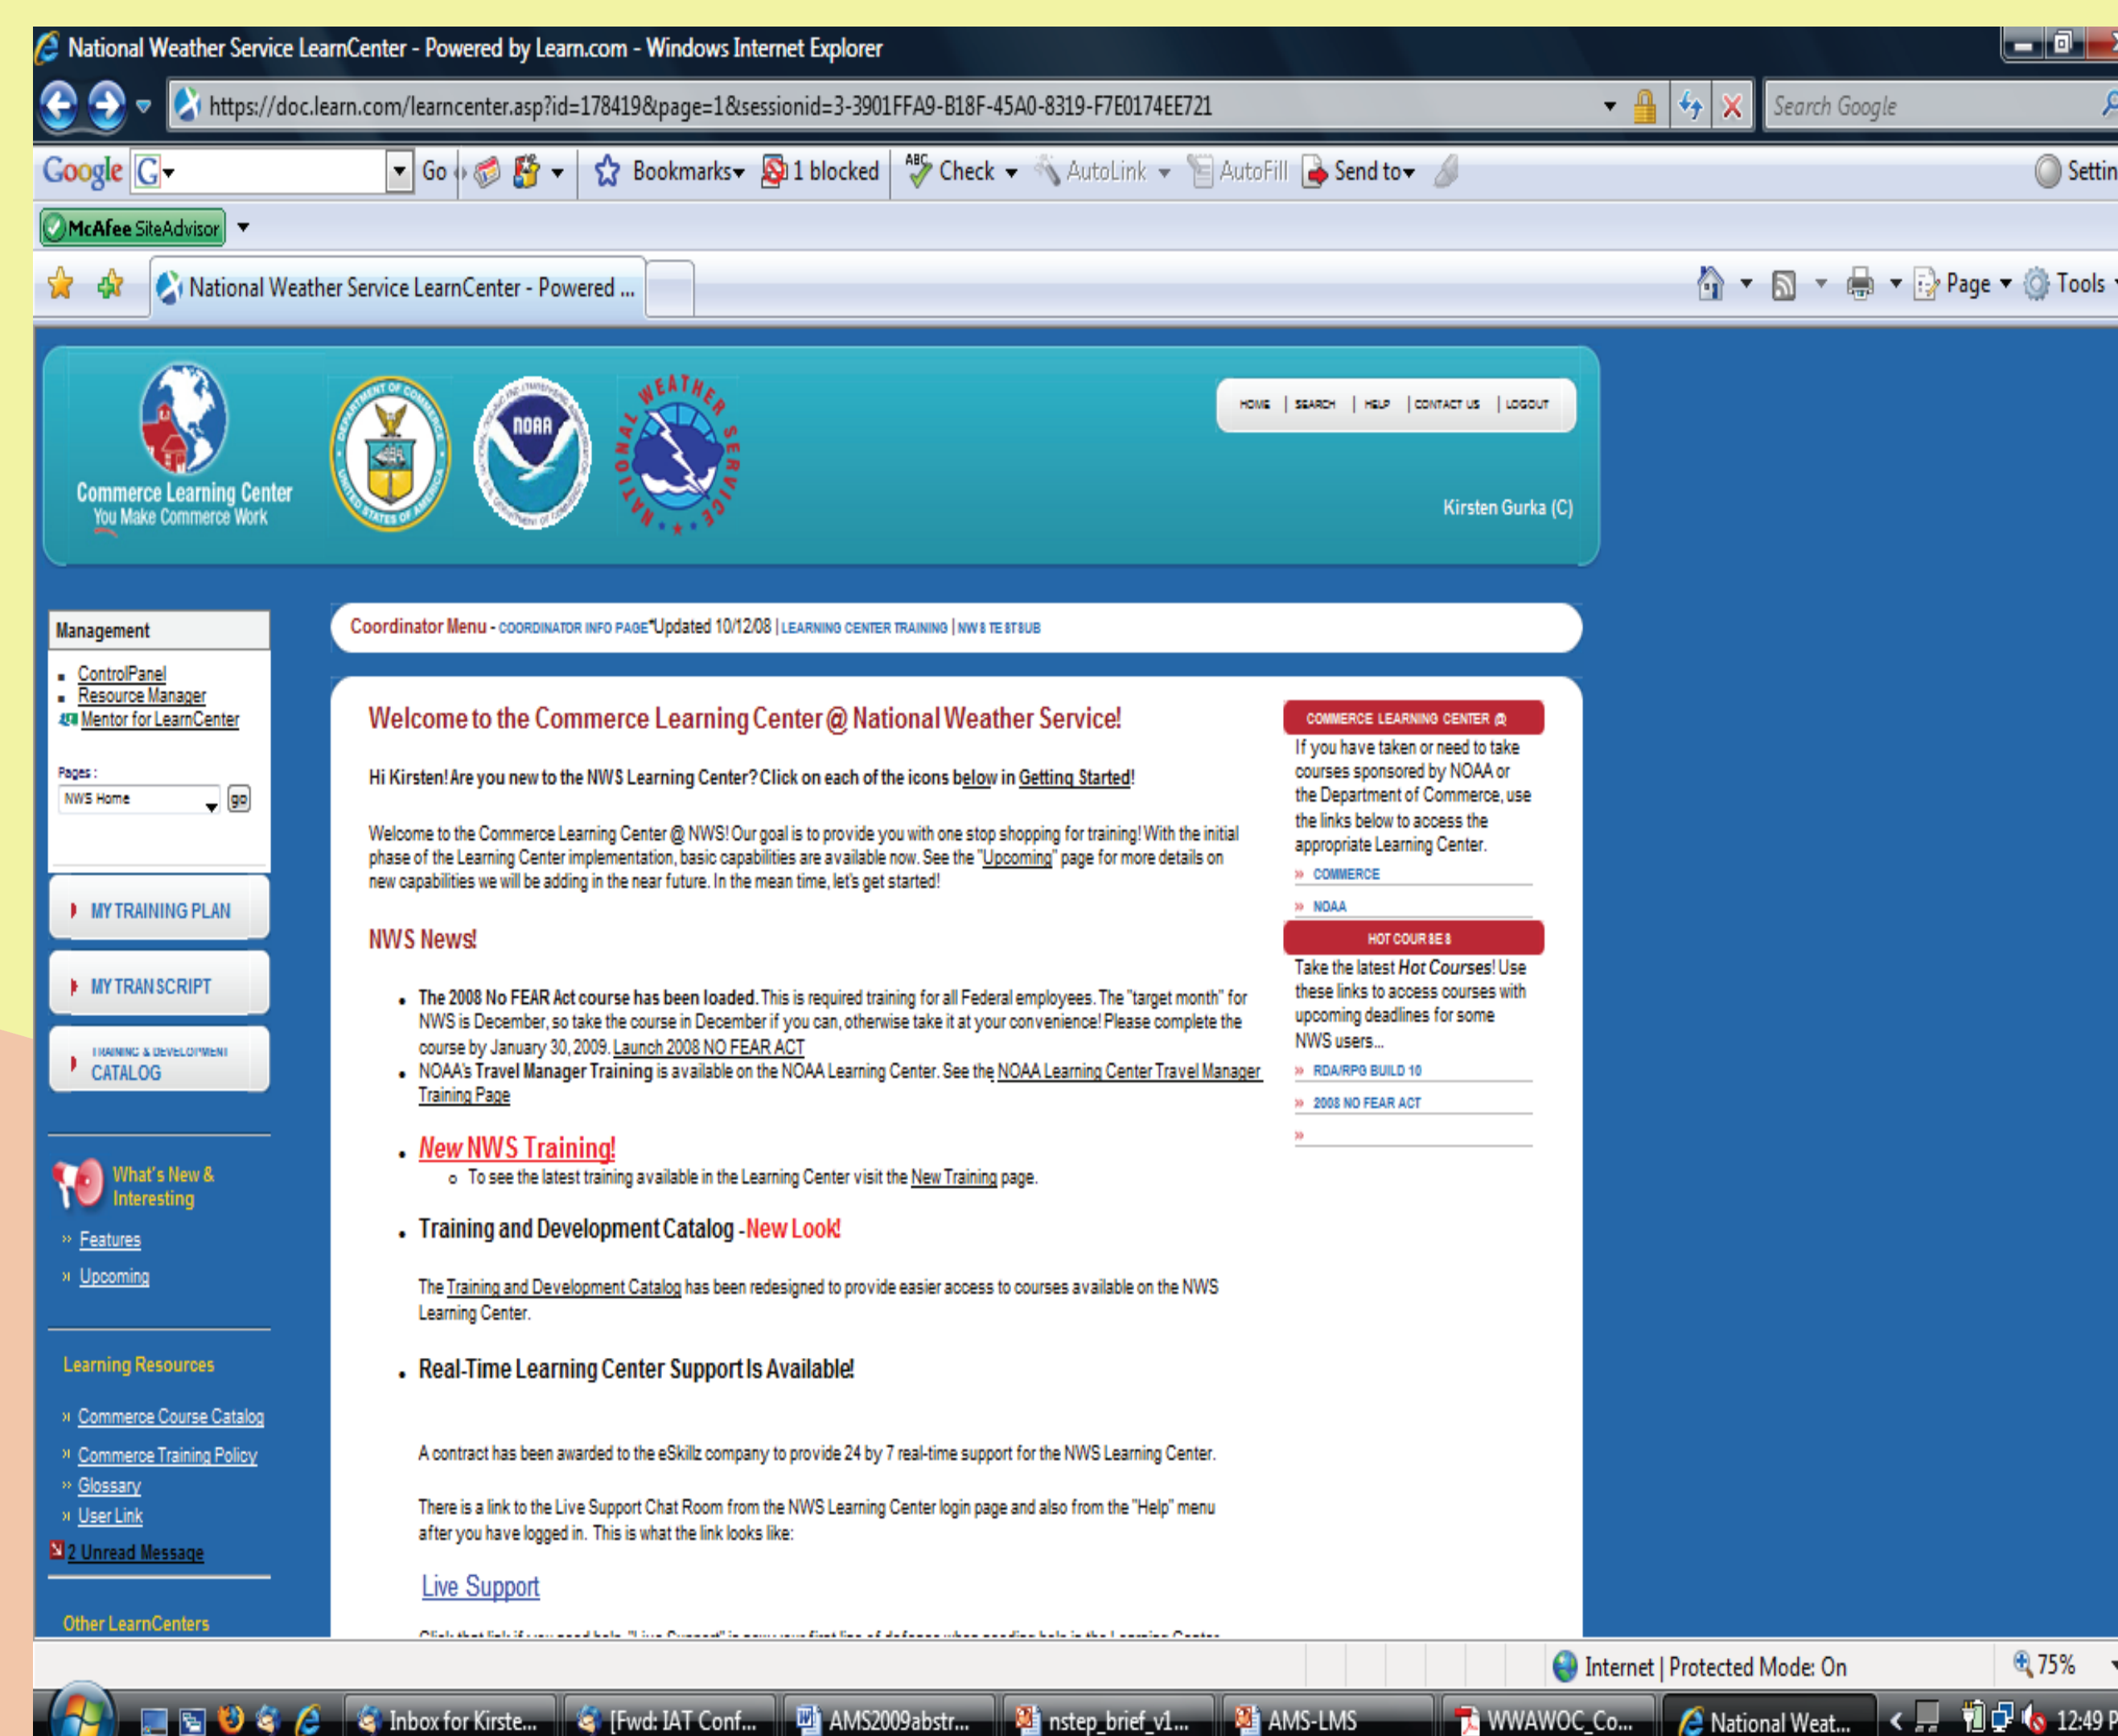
National Weather Service LearnCenter - Powered by Learn.com - Windows Internet Explorer

https://doc.learn.com/learncenter.asp?id=178419&page=1&sessionid=3-3901FFA9-B18F-45A0-8319-F7E0174EE721

Search Google

Google Go Bookmarks 1 blocked Check AutoLink AutoFill Send to Settin

McAfee SiteAdvisor

National Weather Service LearnCenter - Powered ...

Page Tools

Commerce Learning Center
You Make Commerce Work

NOAA

NATIONAL WEATHER SERVICE

HOME | SEARCH | HELP | CONTACT US | LOGOUT

Kirsten Gurka (C)

Management

ControlPanel
Resource Manager
Mentor for LearnCenter

Pages:
NWS Home
go

MY TRAINING PLAN

MY TRANSCRIPT

TRAINING & DEVELOPMENT CATALOG

What's New & Interesting

Features
Upcoming

Learning Resources

Commerce Course Catalog
Commerce Training Policy
Glossary
User Link
2 Unread Message

Other LearnCenters

Coordinator Menu - COORDINATOR INFO PAGE*Updated 10/12/08 | LEARNING CENTER TRAINING | NWS TESTSUB

Welcome to the Commerce Learning Center @ National Weather Service!

Hi Kirsten! Are you new to the NWS Learning Center? Click on each of the icons below in Getting Started!

Welcome to the Commerce Learning Center @ NWS! Our goal is to provide you with one stop shopping for training! With the initial phase of the Learning Center implementation, basic capabilities are available now. See the "Upcoming" page for more details on new capabilities we will be adding in the near future. In the mean time, let's get started!

NWS News!

- The 2008 No FEAR Act course has been loaded. This is required training for all Federal employees. The "target month" for NWS is December, so take the course in December if you can, otherwise take it at your convenience! Please complete the course by January 30, 2009. Launch 2008 NO FEAR ACT
- NOAA's Travel Manager Training is available on the NOAA Learning Center. See the NOAA Learning Center Travel Manager Training Page

- New NWS Training!
  - To see the latest training available in the Learning Center visit the New Training page.

- Training and Development Catalog -New Look!

The Training and Development Catalog has been redesigned to provide easier access to courses available on the NWS Learning Center.

- Real-Time Learning Center Support Is Available!

A contract has been awarded to the eSkillz company to provide 24 by 7 real-time support for the NWS Learning Center.

There is a link to the Live Support Chat Room from the NWS Learning Center login page and also from the "Help" menu after you have logged in. This is what the link looks like:

Live Support

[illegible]

COMMERCE LEARNING CENTER @

If you have taken or need to take courses sponsored by NOAA or the Department of Commerce, use the links below to access the appropriate Learning Center.

» COMMERCE
» NOAA

HOT COURSES

Take the latest Hot Courses! Use these links to access courses with upcoming deadlines for some NWS users...

» RDA/RPG BUILD 10
» 2008 NO FEAR ACT
»

Internet | Protected Mode: On 75%

Inbox for Kirste... [Fwd: IAT Conf... AMS2009abstr... nstep_brief_v1... AMS-LMS WWAWOC_Co... National Weat... 12:49